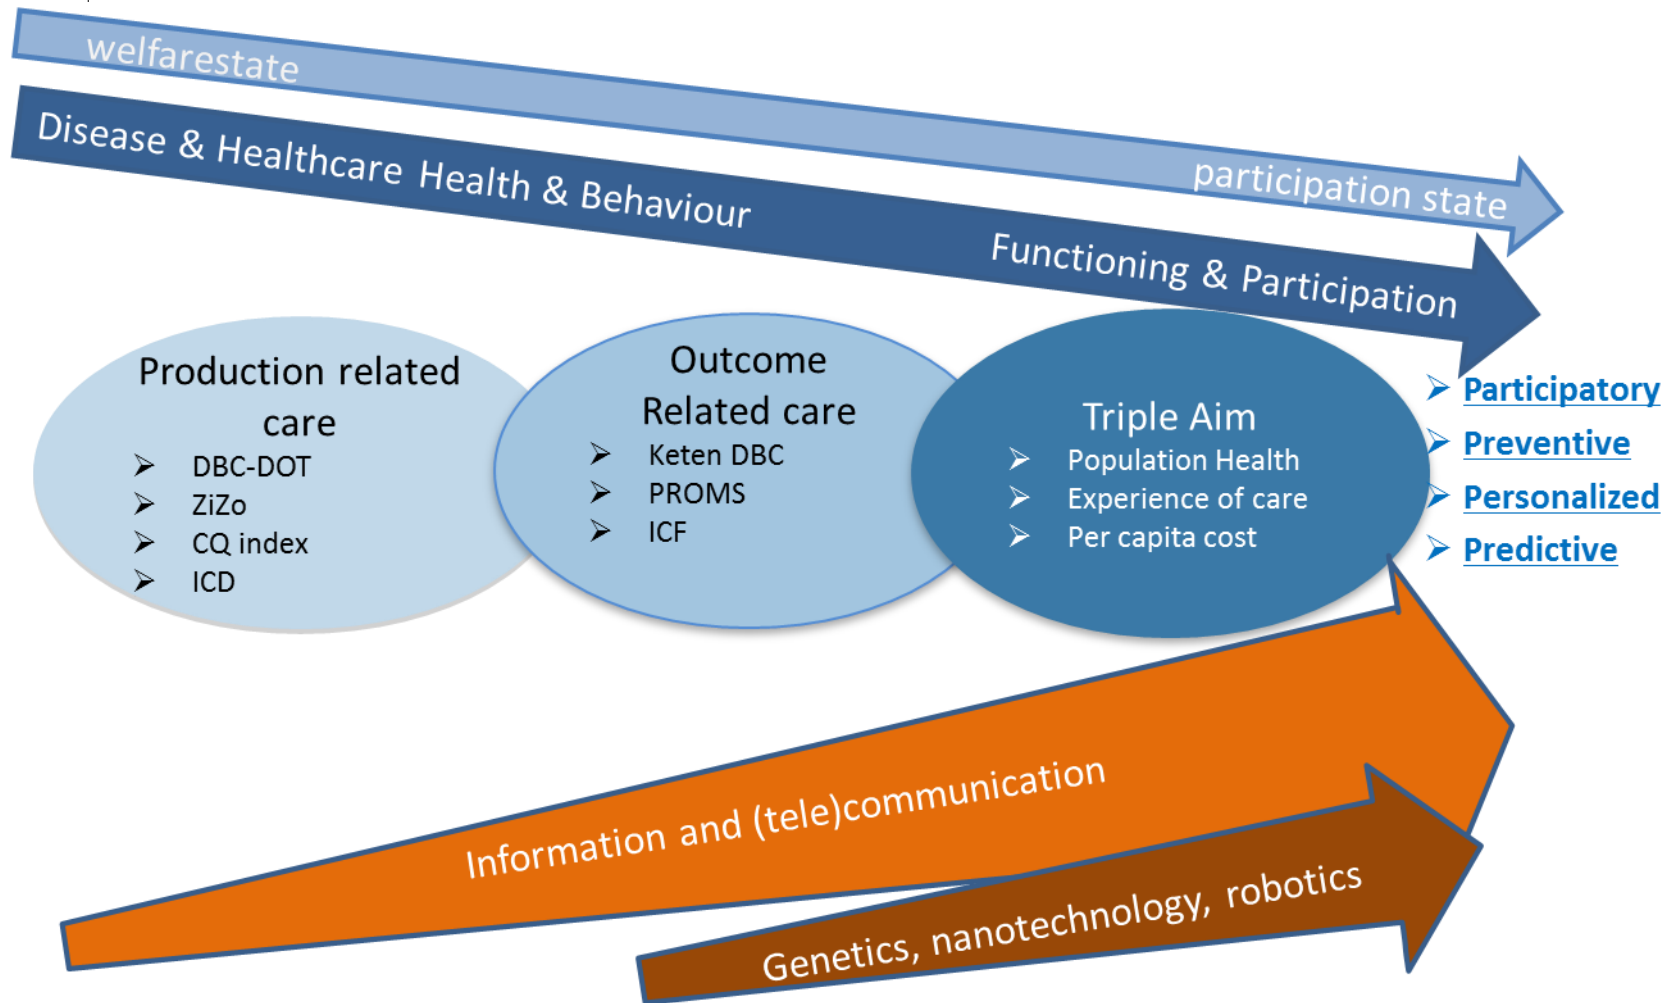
welfarestate

participation state

Disease & Healthcare Health & Behaviour

Functioning & Participation

Production related care
- DBC-DOT
- ZiZo
- CQ index
- ICD

Outcome Related care
- Keten DBC
- PROMS
- ICF

Triple Aim
- Population Health
- Experience of care
- Per capita cost

- Participatory
- Preventive
- Personalized
- Predictive

Information and (tele)communication

Genetics, nanotechnology, robotics